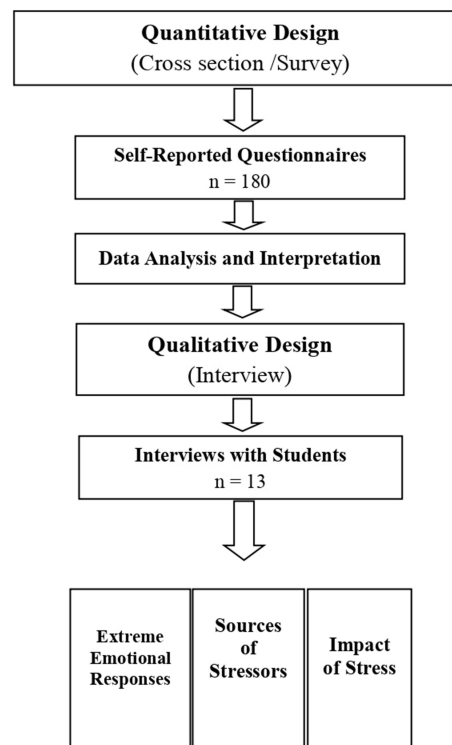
Quantitative Design
(Cross section /Survey)

Self-Reported Questionnaires
n = 180

Data Analysis and Interpretation

Qualitative Design
(Interview)

Interviews with Students
n = 13

Extreme Emotional Responses

Sources of Stressors

Impact of Stress